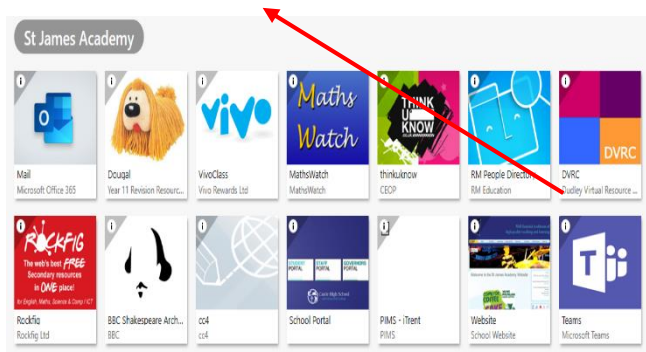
St James Academy

i
Mail
Microsoft Office 365

i
Dougal
Year 11 Revision Resourc...

i
vivo
VivoClass
Vivo Rewards Ltd

i
Maths Watch
MathsWatch
MathsWatch

i
THINK U KNOW
thinkuknow
CEOP

i
RM People Direct...
RM Education

i
DVRC
DVRC
Dudley Virtual Resource ...

i
ROCKFIG
The web's best FREE Secondary resources in ONE place!
for English, Maths, Science & Comp / ICT
Rockfig
Rockfig Ltd

i
BBC Shakespeare Arch...
BBC

i
cc4
cc4

i
STUDENT PORTAL
STAFF PORTAL
GOVERNORS PORTAL
School Portal

i
PIMS - iTrent
PIMS

i
Website
School Website

i
Teams
Microsoft Teams